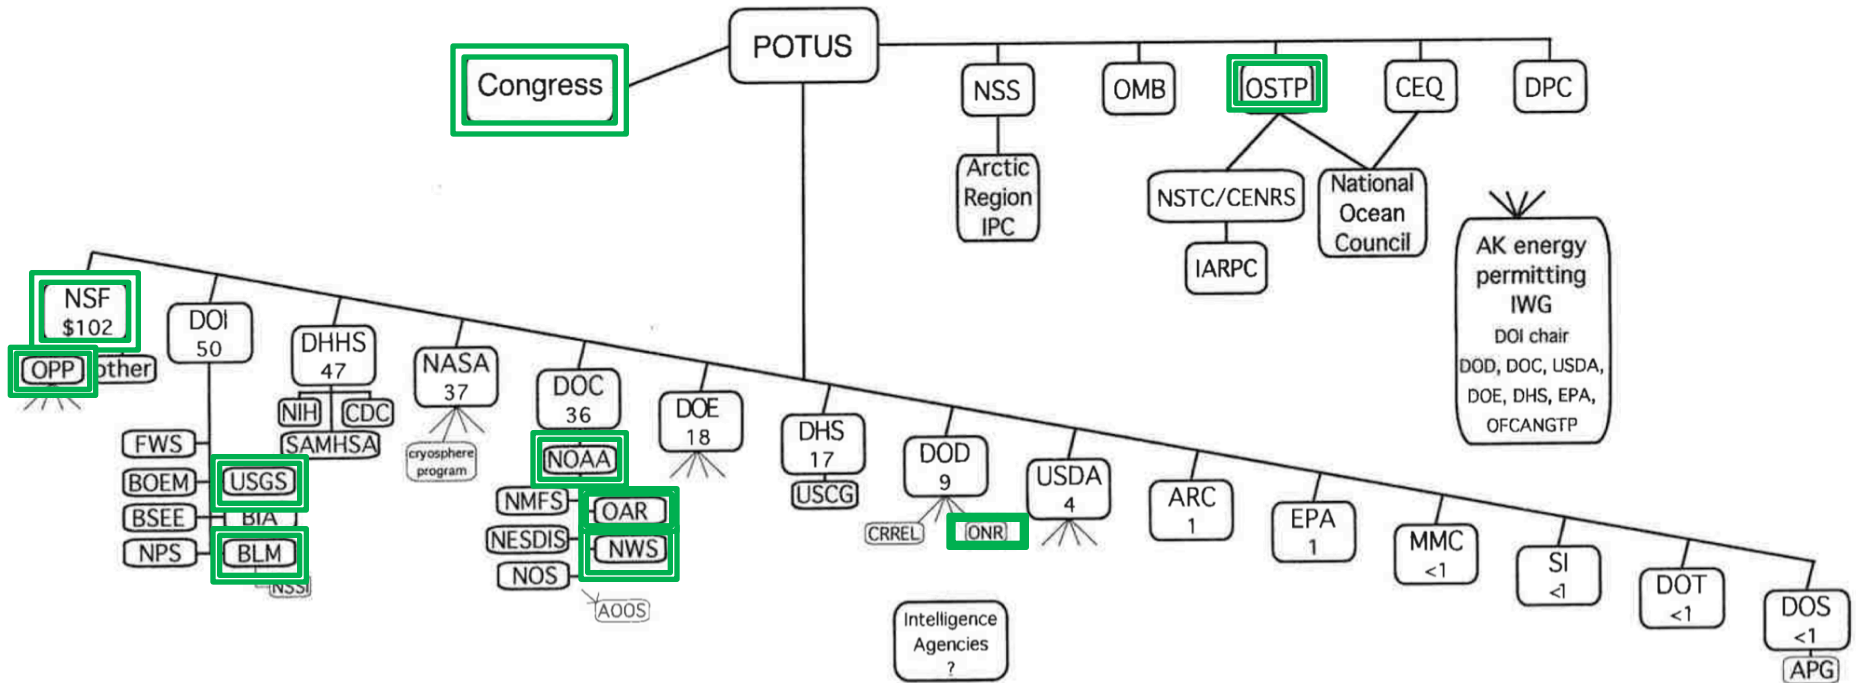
Congress

POTUS

NSS

OMB

OSTP

CEQ

DPC

Arctic Region IPC

NSTC/CENRS

National Ocean Council

IARPC

AK energy permitting IWG
DOI chair
DOD, DOC, USDA, DOE, DHS, EPA, OFCANGTP

NSF
$102

OPP

other

DOI
50

FWS

BOEM

USGS

BSEE

BIA

NPS

BLM

NSSI

DHHS
47

NIH

CDC

SAMHSA

NASA
37

cryosphere program

DOC
36

NOAA

NMFS

OAR

NESDIS

NWS

NOS

AOOS

DOE
18

DHS
17

USCG

DOD
9

CRREL

ONR

Intelligence Agencies
?

USDA
4

ARC
1

EPA
1

MMC
<1

SI
<1

DOT
<1

DOS
<1

APG